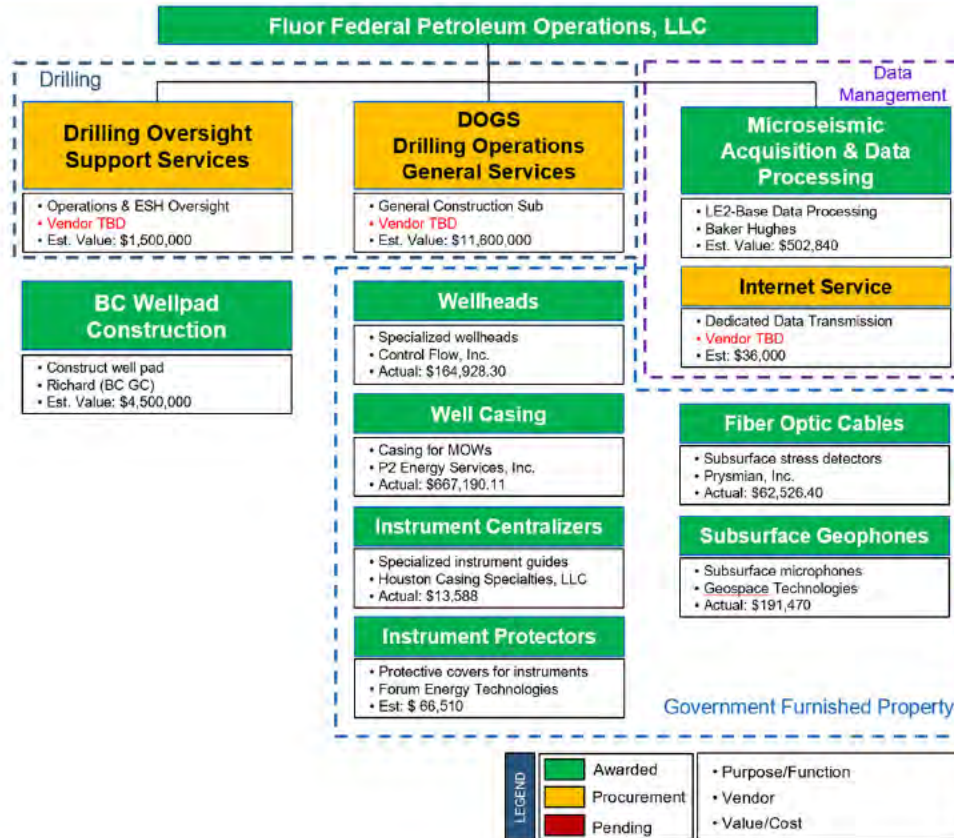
Fluor Federal Petroleum Operations, LLC

Drilling

Drilling Oversight Support Services
• Operations & ESH Oversight
• Vendor TBD
• Est. Value: $1,500,000

DOGS Drilling Operations General Services
• General Construction Sub
• Vendor TBD
• Est. Value: $11,600,000

Data Management

Microseismic Acquisition & Data Processing
• LE2-Base Data Processing
• Baker Hughes
• Est. Value: $502,840

Internet Service
• Dedicated Data Transmission
• Vendor TBD
• Est: $36,000

BC Wellpad Construction
• Construct well pad
• Richard (BC GC)
• Est. Value: $4,500,000

Wellheads
• Specialized wellheads
• Control Flow, Inc.
• Actual: $164,928.30

Well Casing
• Casing for MOWs
• P2 Energy Services, Inc.
• Actual: $667,190.11

Instrument Centralizers
• Specialized instrument guides
• Houston Casing Specialties, LLC
• Actual: $13,588

Instrument Protectors
• Protective covers for instruments
• Forum Energy Technologies
• Est: $ 66,510

Fiber Optic Cables
• Subsurface stress detectors
• Prysmian, Inc.
• Actual: $62,526.40

Subsurface Geophones
• Subsurface microphones
• Geospace Technologies
• Actual: $191,470

Government Furnished Property

LEGEND
Awarded
Procurement
Pending
• Purpose/Function
• Vendor
• Value/Cost